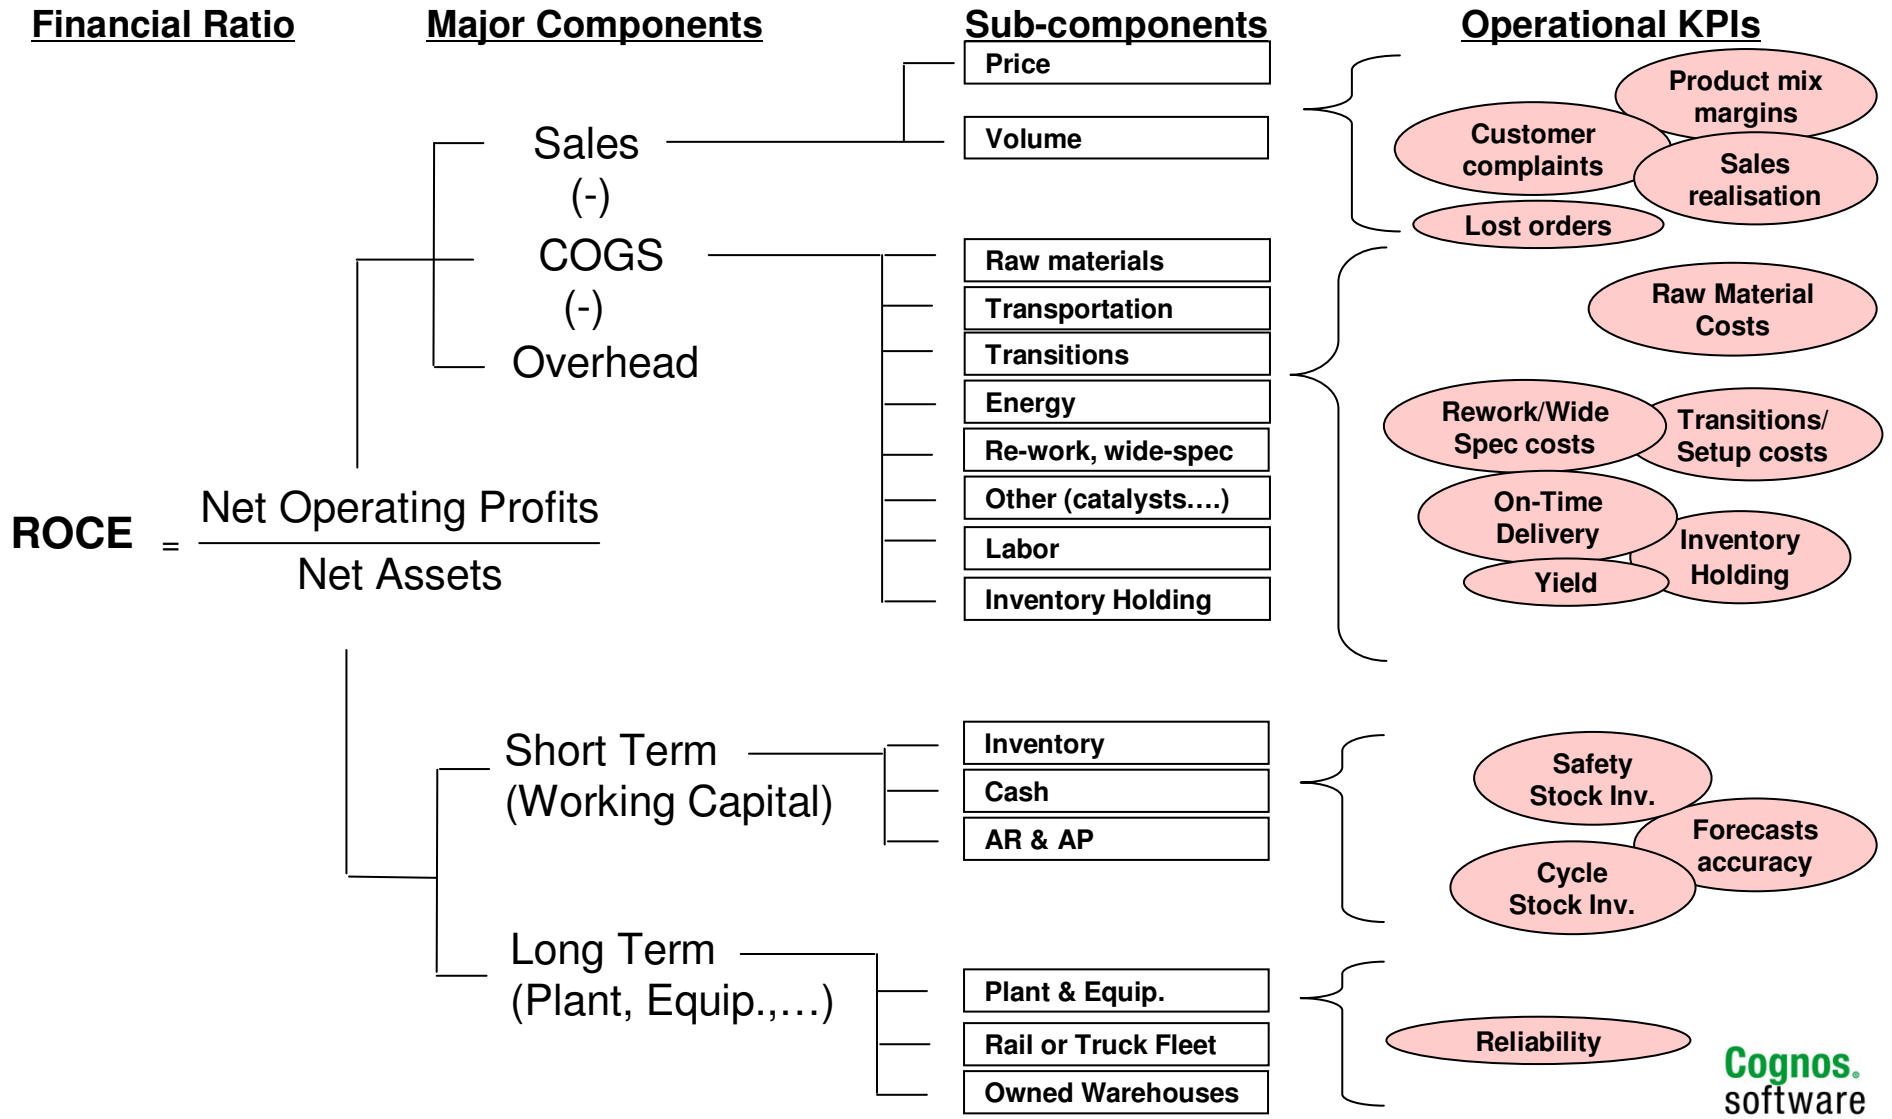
Financial Ratio

Major Components

Sub-components

Operational KPIs

Price

Volume

Sales
(-)
COGS
(-)
Overhead

Product mix margins

Customer complaints

Sales realisation

Lost orders

Raw materials

Transportation

Transitions

Energy

Re-work, wide-spec

Other (catalysts….)

Labor

Inventory Holding

Raw Material Costs

Rework/Wide Spec costs

Transitions/ Setup costs

On-Time Delivery

Inventory Holding

Yield

ROCE $=\frac{\text{Net Operating Profits}}{\text{Net Assets}}$

Short Term (Working Capital)

Inventory

Cash

AR & AP

Safety Stock Inv.

Forecasts accuracy

Cycle Stock Inv.

Long Term (Plant, Equip.,…)

Plant & Equip.

Rail or Truck Fleet

Owned Warehouses

Reliability

Cognos. software